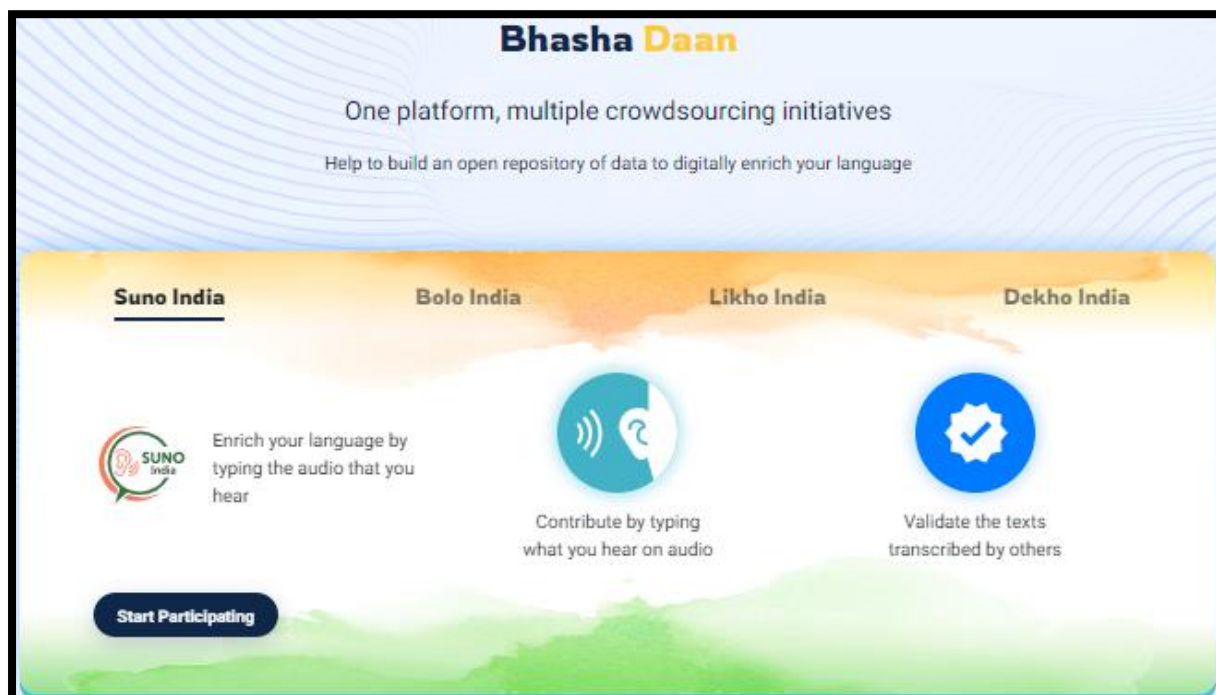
Bhasha Daan

One platform, multiple crowdsourcing initiatives

Help to build an open repository of data to digitally enrich your language

Suno India

Bolo India

Likho India

Dekho India

SUNO India

Enrich your language by typing the audio that you hear

Contribute by typing what you hear on audio

Validate the texts transcribed by others

Start Participating